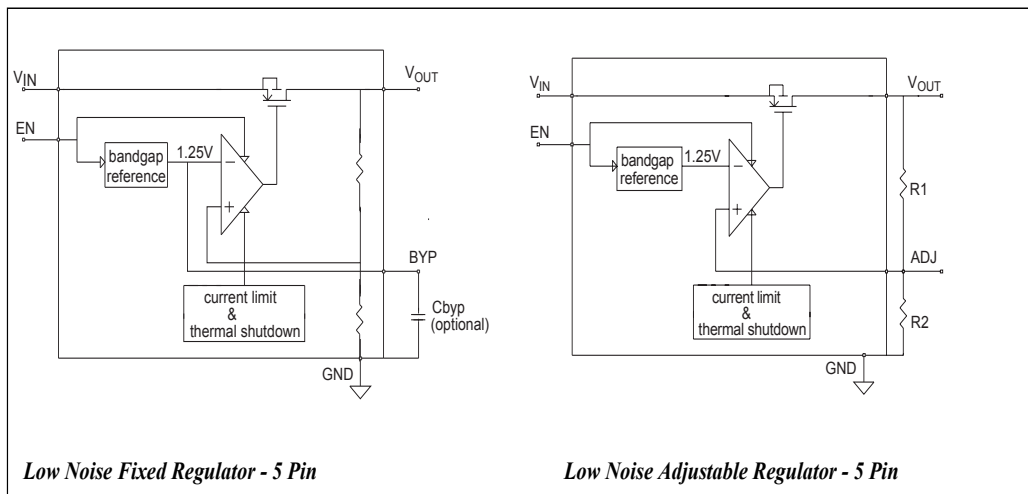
$V_{IN}$

$V_{OUT}$

EN

bandgap reference

1.25V

−

+

BYP

current limit & thermal shutdown

Cbyp (optional)

GND

Low Noise Fixed Regulator - 5 Pin

$V_{IN}$

$V_{OUT}$

EN

bandgap reference

1.25V

−

+

R1

ADJ

current limit & thermal shutdown

R2

GND

Low Noise Adjustable Regulator - 5 Pin